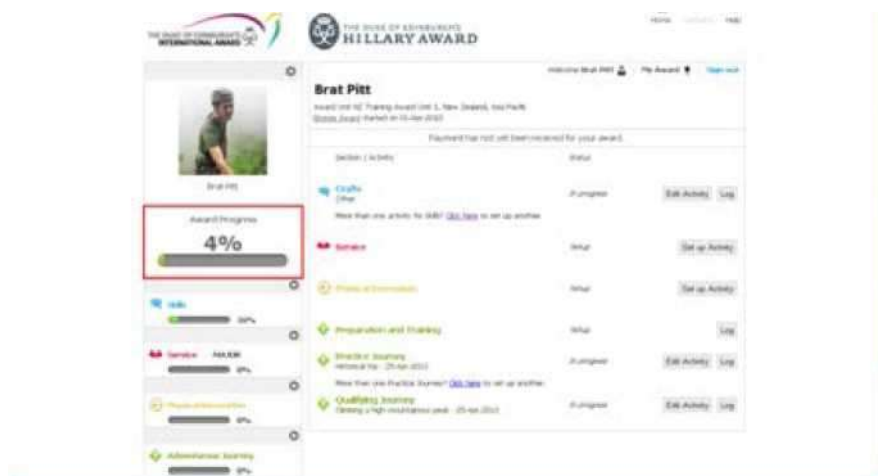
THE DUKE OF EDINBURGH'S INTERNATIONAL AWARD

THE DUKE OF EDINBURGH'S HILLARY AWARD

Home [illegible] Help

Welcome Brat Pitt | My Award | Sign out

Brat Pitt

Award Unit NZ Training Award Unit 1, New Zealand, Asia Pacific
Bronze Award Started on 15-Apr-2013

Payment has not yet been received for your award.

Brat Pitt

Award Progress

4%

| Section / Activity | Status | |
|---|---|---|
| Crafts<br>Other<br>More than one activity for Skills? Click here to set up another. | In progress | Edit Activity Log |
| Service | Initial | Set up Activity |
| Physical Recreation | Initial | Set up Activity |
| Preparation and Training | Initial | Log |
| Practice Journey<br>Historical trip - 29-Apr-2013<br>More than one Practice Journey? Click here to set up another. | In progress | Edit Activity Log |
| Qualifying Journey<br>Climbing a high mountainous peak - 25-Apr-2013 | In progress | Edit Activity Log |

Skills
10%

Service MAJOR
0%

Physical Recreation
0%

Adventurous Journey
0%